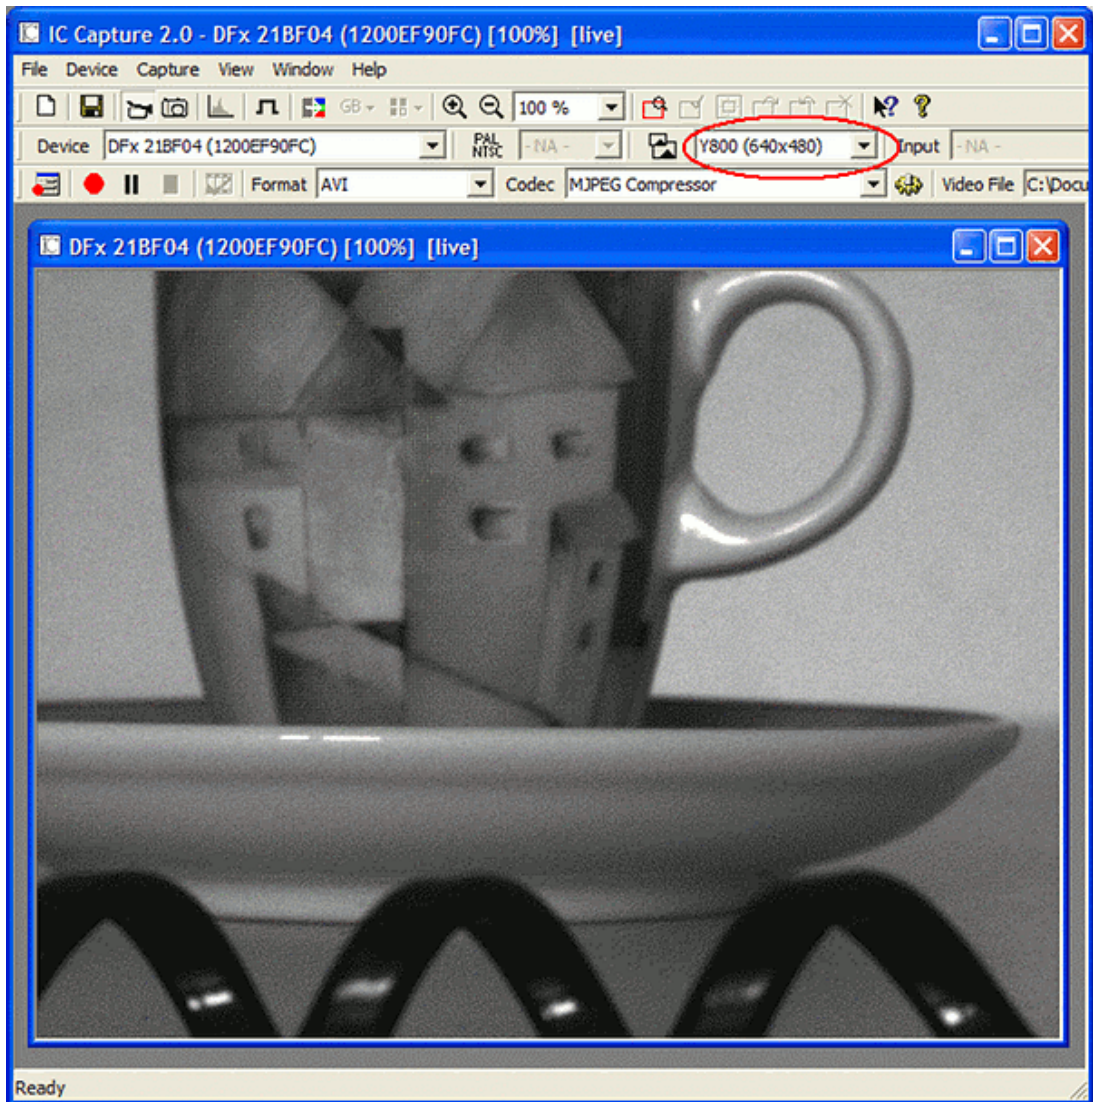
IC Capture 2.0 - DFx 21BF04 (1200EF90FC) [100%] [live]

File Device Capture View Window Help

GB 100 %

Device DFx 21BF04 (1200EF90FC) PAL NTSC -NA- Y800 (640x480) Input -NA-

Format AVI Codec MJPEG Compressor Video File C:\Docu

DFx 21BF04 (1200EF90FC) [100%] [live]

Ready